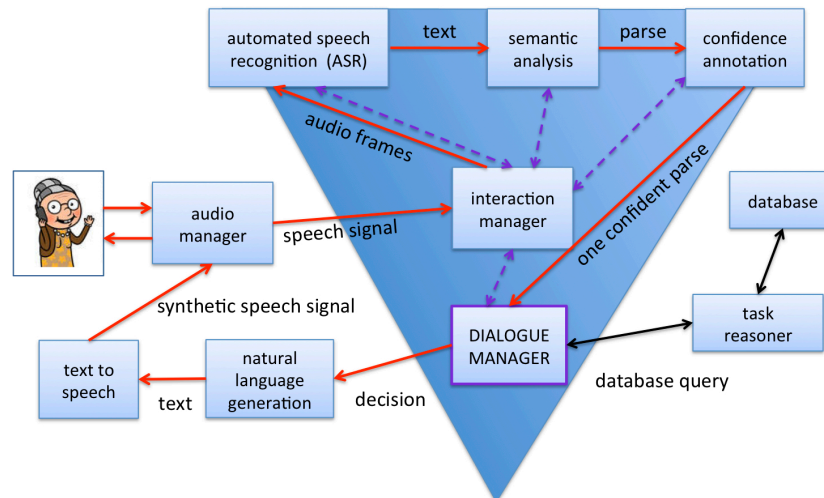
automated speech recognition (ASR)

text

semantic analysis

parse

confidence annotation

audio frames

one confident parse

audio manager

speech signal

interaction manager

database

synthetic speech signal

task reasoner

DIALOGUE MANAGER

text to speech

text

natural language generation

decision

database query